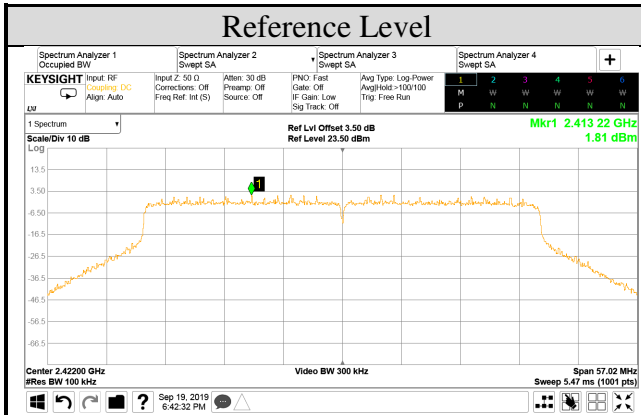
Reference Level

Spectrum Analyzer 1
Occupied BW

Spectrum Analyzer 2
Swept SA

Spectrum Analyzer 3
Swept SA

Spectrum Analyzer 4
Swept SA

+

KEYSIGHT
Input: RF
Coupling: DC
Align: Auto

Input Z: 50 Ω
Corrections: Off
Freq Ref: Int (S)

Atten: 30 dB
Preamp: Off
Source: Off

PNO: Fast
Gate: Off
IF Gain: Low
Sig Track: Off

Avg Type: Log-Power
Avg|Hold:>100/100
Trig: Free Run

| 1 | 2 | 3 | 4 | 5 | 6 |
|---|---|---|---|---|---|
| M | W | W | W | W | W |
| P | N | N | N | N | N |

LXI

1 Spectrum

Scale/Div 10 dB

Log

Ref Lvl Offset 3.50 dB
Ref Level 23.50 dBm

Mkr1 2.413 22 GHz
1.81 dBm

13.5
3.50
-6.50
-16.5
-26.5
-36.5
-46.5
-56.5
-66.5

1

Center 2.42200 GHz
#Res BW 100 kHz

Video BW 300 kHz

Span 57.02 MHz
Sweep 5.47 ms (1001 pts)

?

Sep 19, 2019
6:42:32 PM